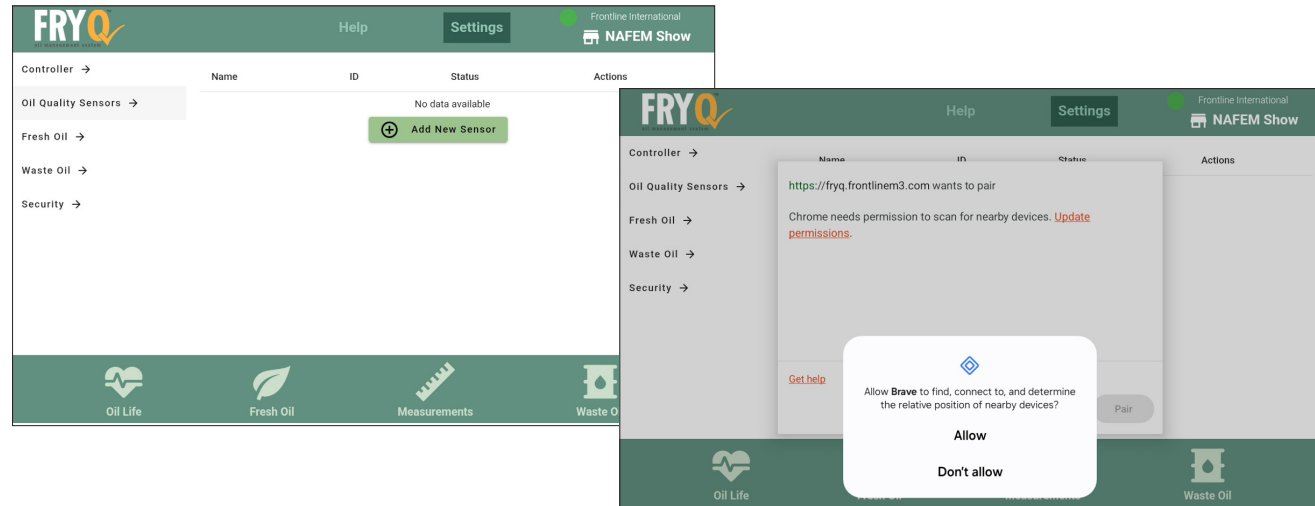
FRYQ
oil management system

Help

Settings

Frontline International

NAFEM Show

Controller →

Oil Quality Sensors →

Fresh Oil →

Waste Oil →

Security →

| Name | ID | Status | Actions |
|---|---|---|---|
| No data available | | | |

Add New Sensor

Oil Life

Fresh Oil

Measurements

Waste Oil

FRYQ
oil management system

Help

Settings

Frontline International

NAFEM Show

Controller →

Oil Quality Sensors →

Fresh Oil →

Waste Oil →

Security →

Name ID Status Actions

https://fryq.frontlinem3.com wants to pair

Chrome needs permission to scan for nearby devices. Update permissions.

Get help

Pair

Allow Brave to find, connect to, and determine the relative position of nearby devices?

Allow

Don't allow

Oil Life

Fresh Oil

Measurements

Waste Oil